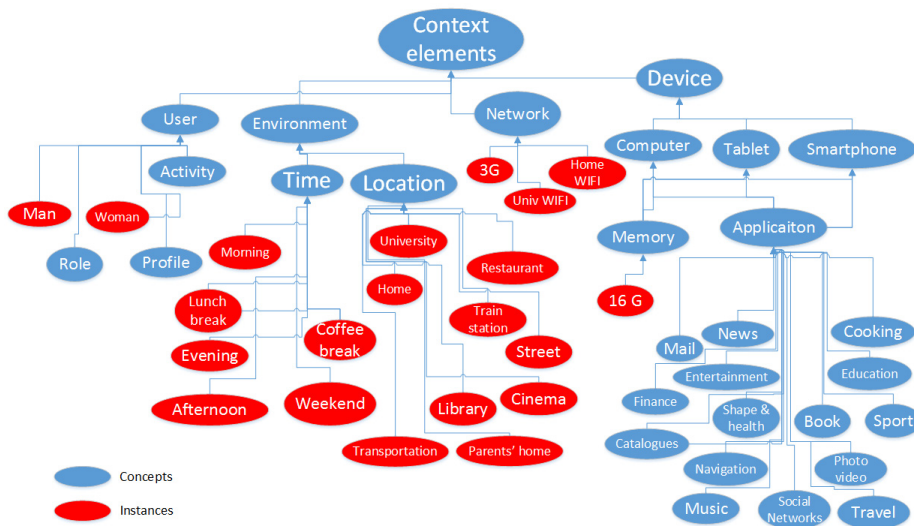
Context elements

User

Environment

Network

Device

Activity

Time

Location

3G

Home WIFI

Univ WIFI

Computer

Tablet

Smartphone

Man

Woman

Role

Profile

Morning

University

Restaurant

Home

Memory

Applicaiton

Lunch break

Coffee break

Evening

Train station

Street

16 G

Afternoon

Weekend

Library

Cinema

Transportation

Parents' home

Mail

News

Cooking

Entertainment

Education

Finance

Shape & health

Book

Sport

Catalogues

Navigation

Photo video

Music

Social Networks

Travel

Concepts

Instances